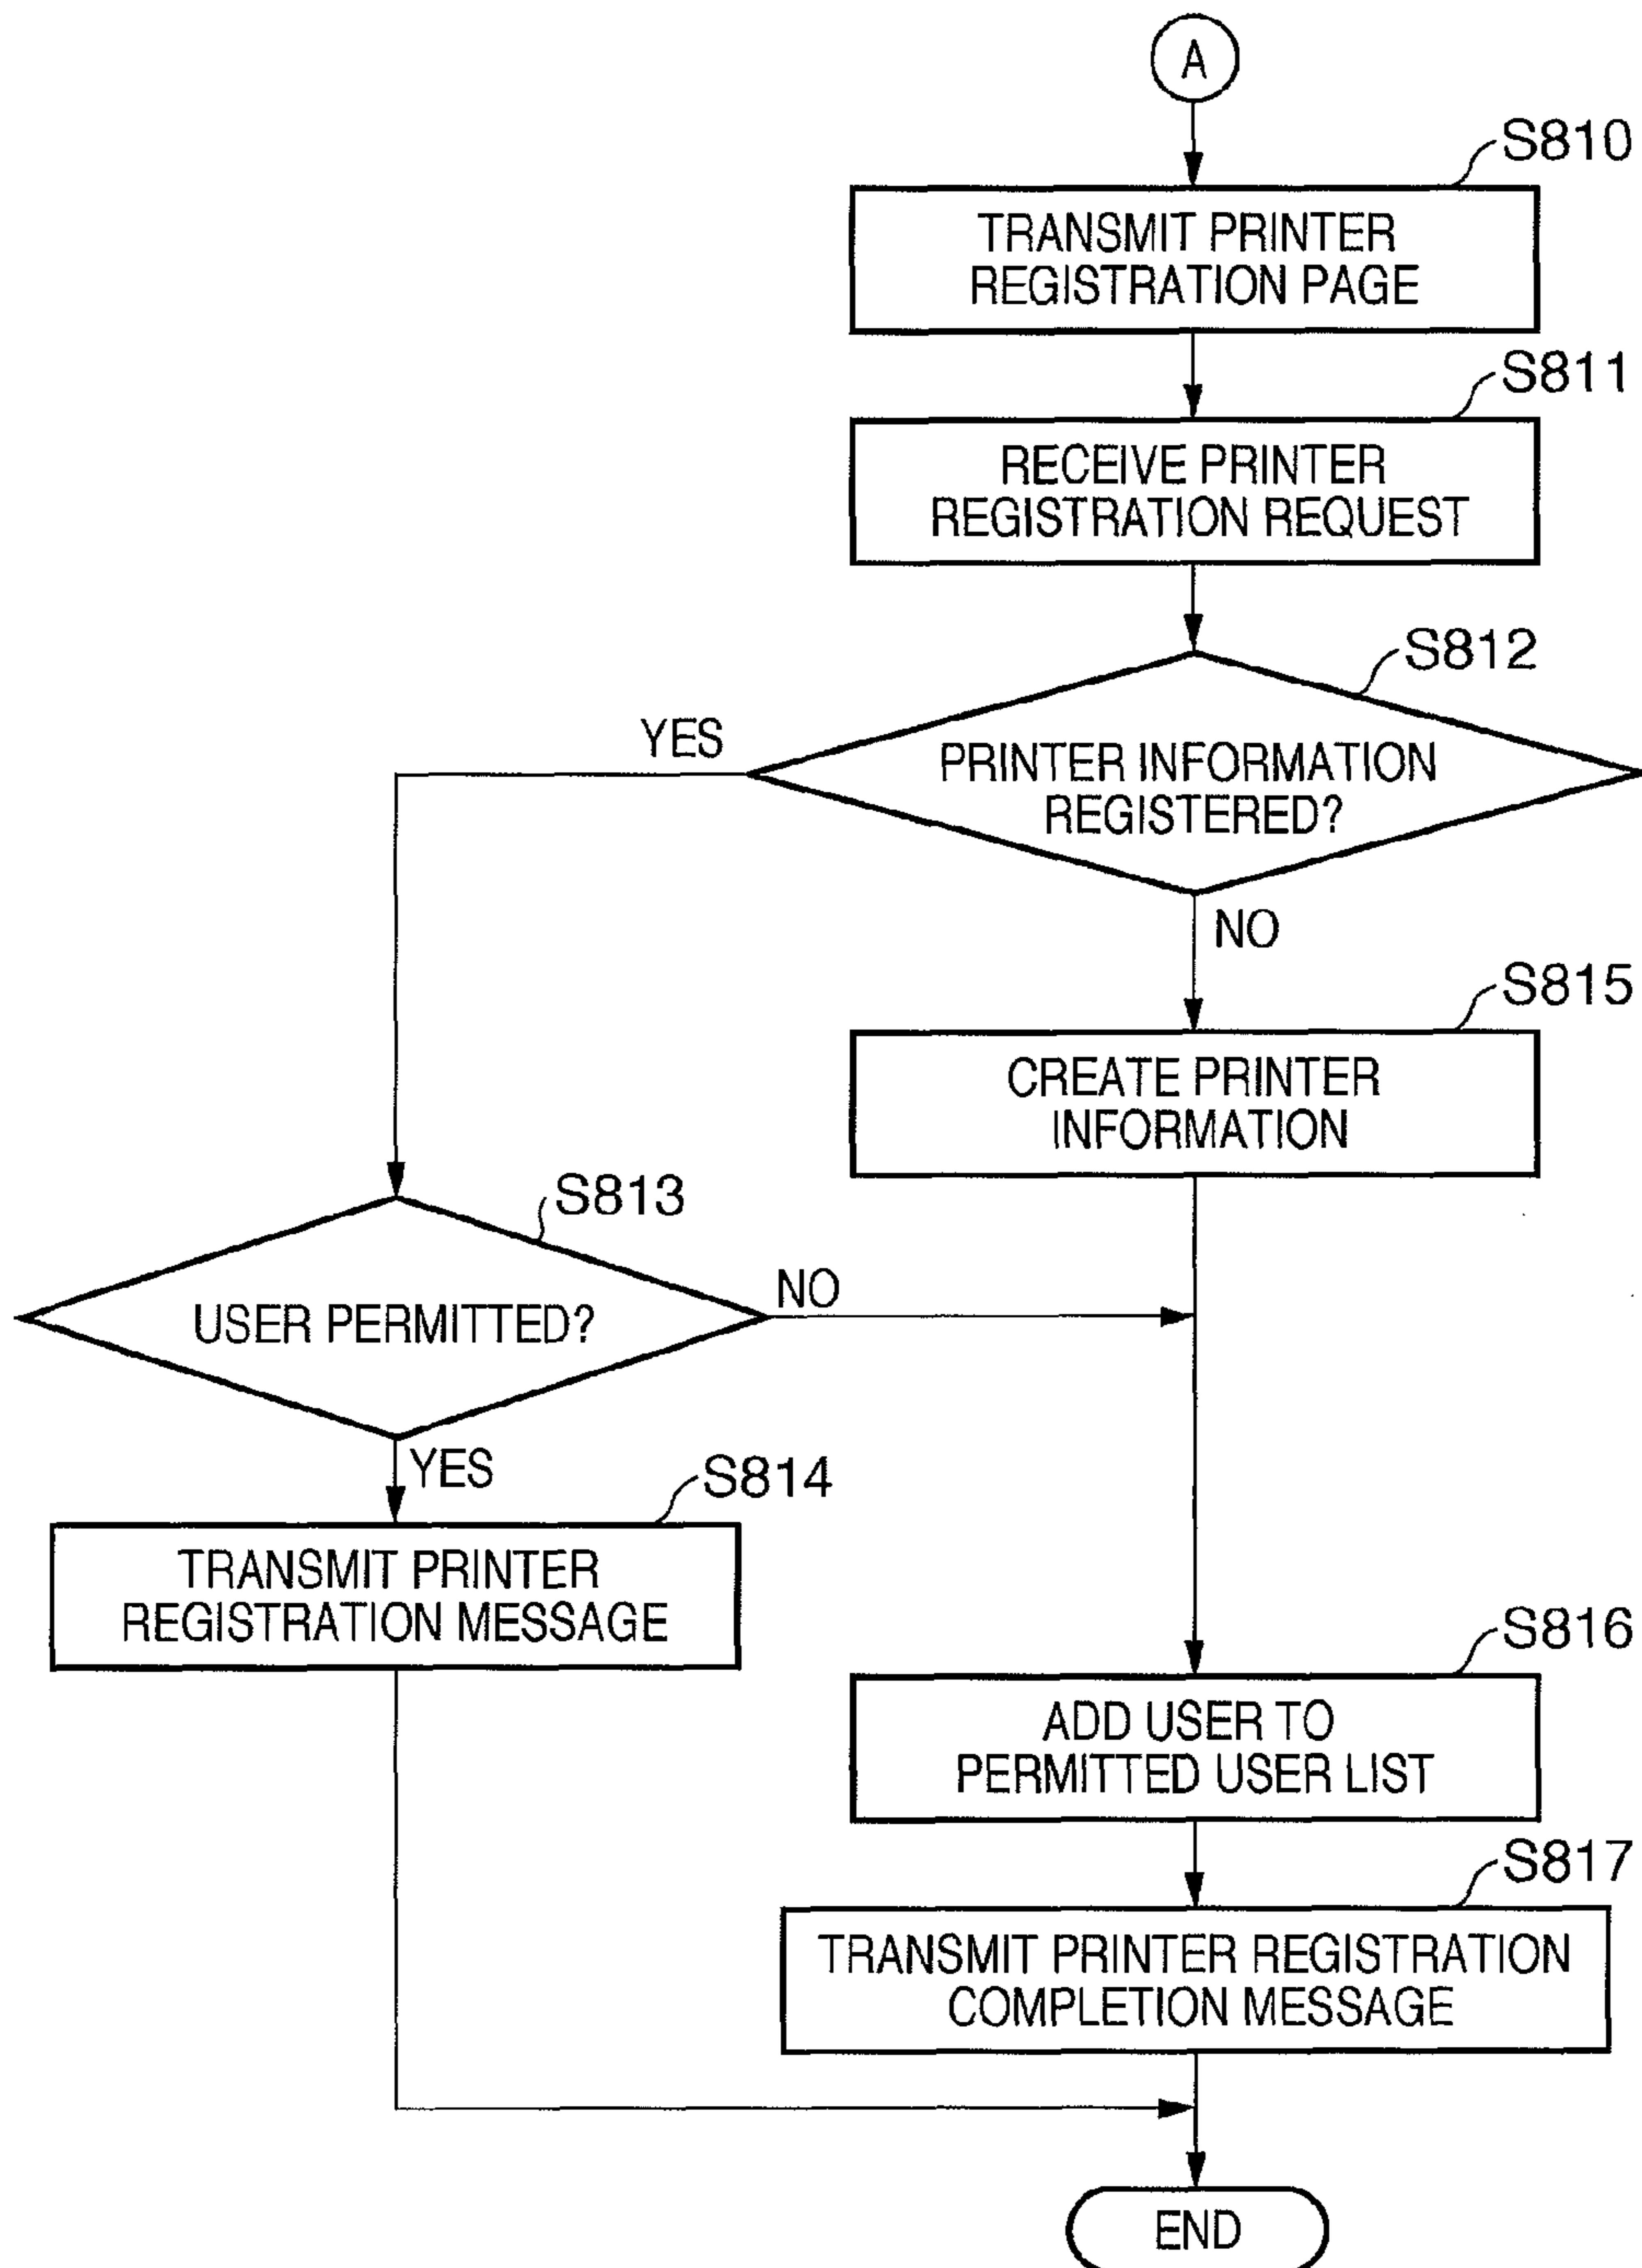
A

S810
TRANSMIT PRINTER REGISTRATION PAGE

S811
RECEIVE PRINTER REGISTRATION REQUEST

S812
PRINTER INFORMATION REGISTERED?

YES

NO

S815
CREATE PRINTER INFORMATION

S813
USER PERMITTED?

NO

YES

S814
TRANSMIT PRINTER REGISTRATION MESSAGE

S816
ADD USER TO PERMITTED USER LIST

S817
TRANSMIT PRINTER REGISTRATION COMPLETION MESSAGE

END